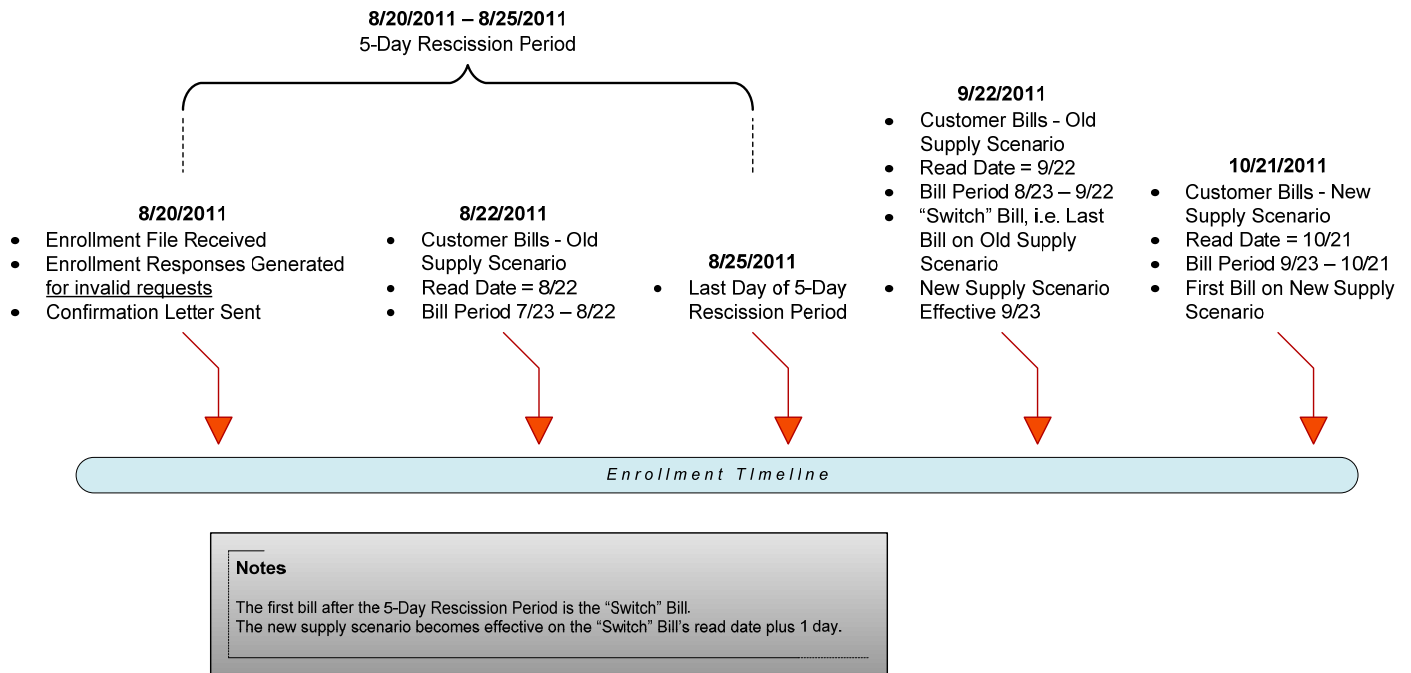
**8/20/2011 – 8/25/2011**
5-Day Rescission Period

**8/20/2011**
- Enrollment File Received
- Enrollment Responses Generated for invalid requests
- Confirmation Letter Sent

**8/22/2011**
- Customer Bills - Old Supply Scenario
- Read Date = 8/22
- Bill Period 7/23 – 8/22

**8/25/2011**
- Last Day of 5-Day Rescission Period

**9/22/2011**
- Customer Bills - Old Supply Scenario
- Read Date = 9/22
- Bill Period 8/23 – 9/22
- "Switch" Bill, i.e. Last Bill on Old Supply Scenario
- New Supply Scenario Effective 9/23

**10/21/2011**
- Customer Bills - New Supply Scenario
- Read Date = 10/21
- Bill Period 9/23 – 10/21
- First Bill on New Supply Scenario

Enrollment Timeline

**Notes**
The first bill after the 5-Day Rescission Period is the "Switch" Bill.
The new supply scenario becomes effective on the "Switch" Bill's read date plus 1 day.